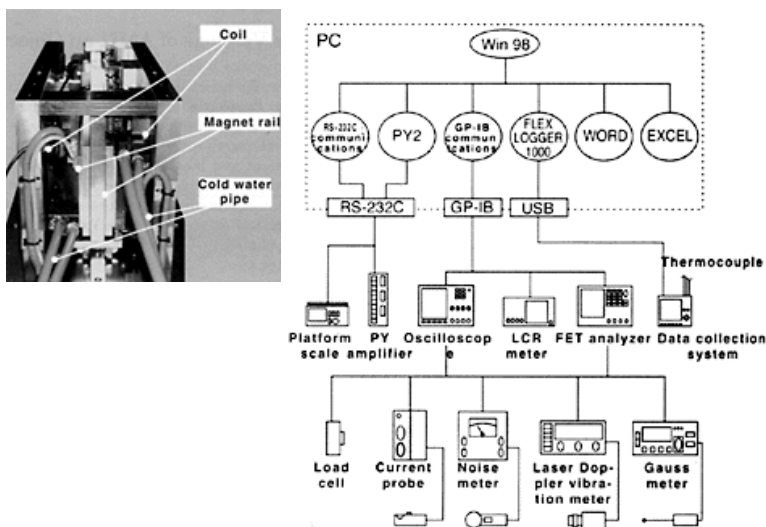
Coil
Magnet rail
Cold water pipe

PC
Win 98
RS-232C communications
PY2
GP-IB communications
FLEX LOGGER 1000
WORD
EXCEL
RS-232C
GP-IB
USB
Thermocouple
Platform scale
PY amplifier
Oscilloscope
LCR meter
FET analyzer
Data collection system
Load cell
Current probe
Noise meter
Laser Doppler vibration meter
Gauss meter